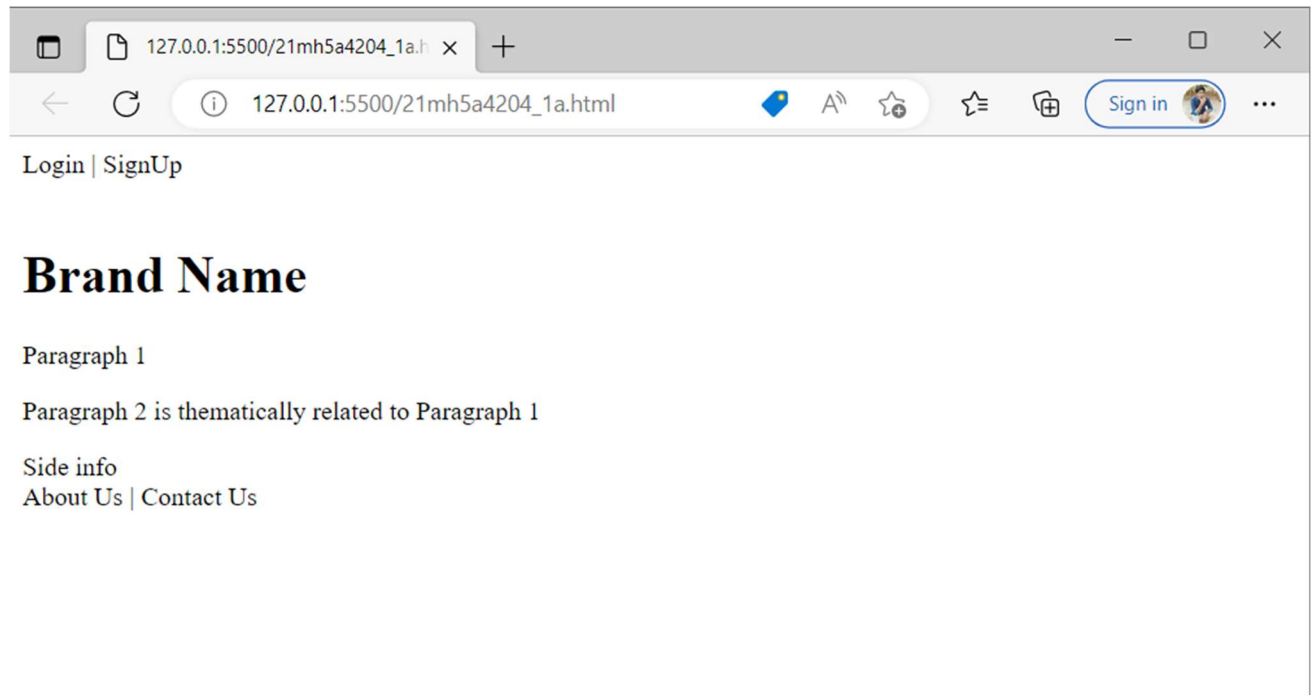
127.0.0.1:5500/21mh5a4204_1a.h

127.0.0.1:5500/21mh5a4204_1a.html

Sign in

Login | SignUp

Brand Name

Paragraph 1

Paragraph 2 is thematically related to Paragraph 1

Side info
About Us | Contact Us